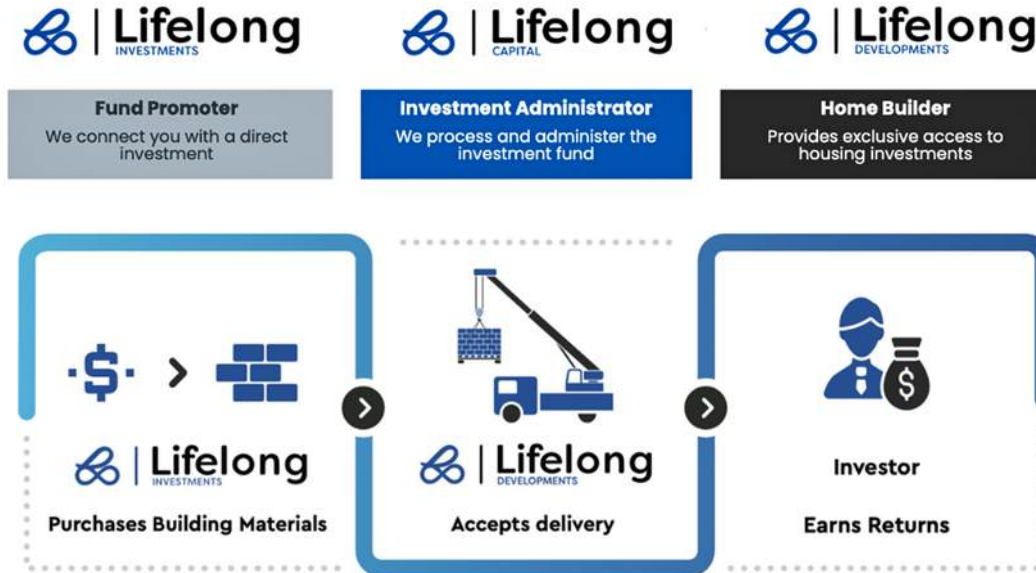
Lifelong INVESTMENTS

Lifelong CAPITAL

Lifelong DEVELOPMENTS

Fund Promoter
We connect you with a direct investment

Investment Administrator
We process and administer the investment fund

Home Builder
Provides exclusive access to housing investments

Lifelong INVESTMENTS
Purchases Building Materials

Lifelong DEVELOPMENTS
Accepts delivery

Investor
Earns Returns